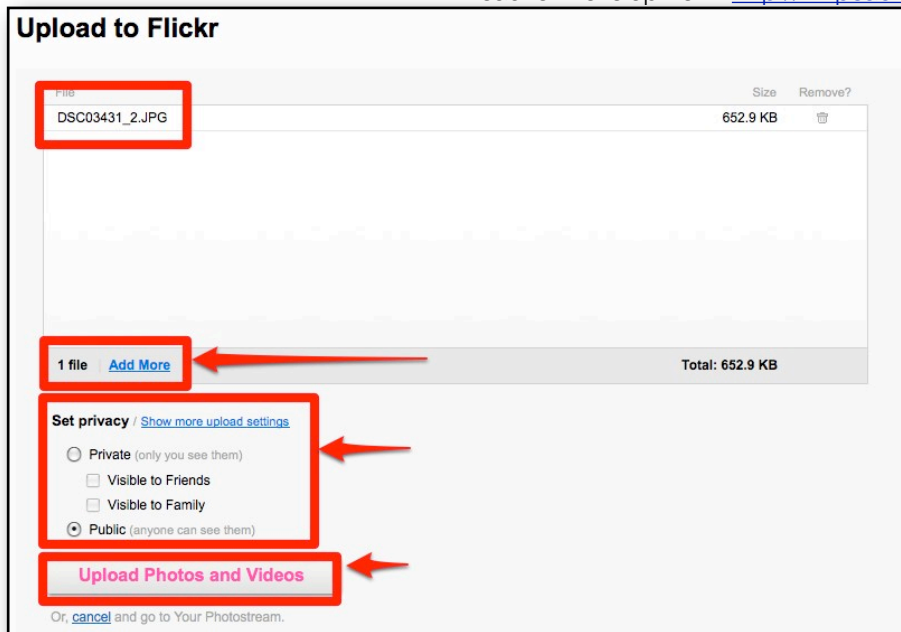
Upload to Flickr

File | Size | Remove?
DSC03431_2.JPG | 652.9 KB |

1 file | Add More | Total: 652.9 KB

Set privacy / Show more upload settings

Private (only you see them)

Visible to Friends

Visible to Family

Public (anyone can see them)

Upload Photos and Videos

Or, cancel and go to Your Photostream.